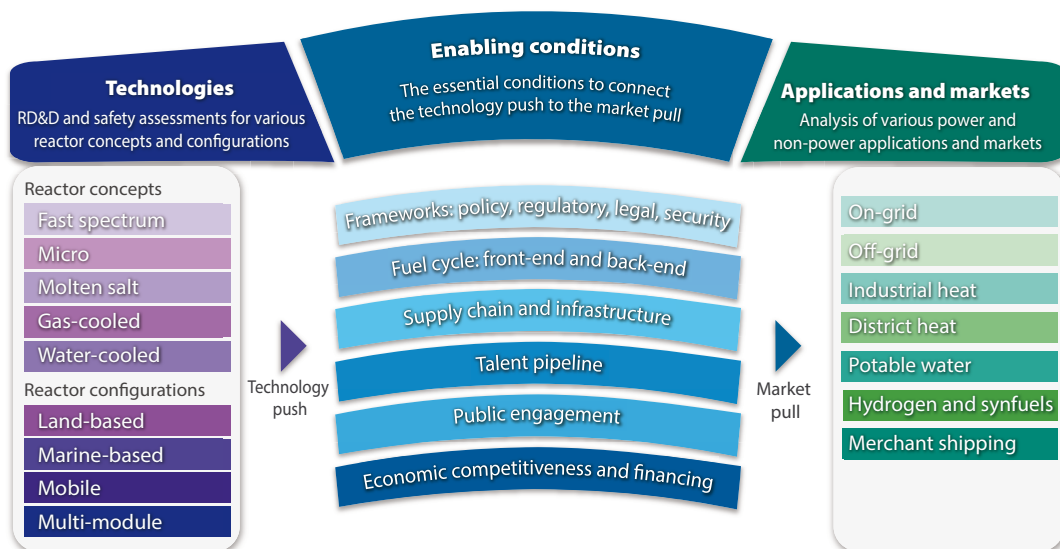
Technologies
RD&D and safety assessments for various reactor concepts and configurations

Enabling conditions
The essential conditions to connect the technology push to the market pull

Applications and markets
Analysis of various power and non-power applications and markets

Reactor concepts
Fast spectrum
Micro
Molten salt
Gas-cooled
Water-cooled
Reactor configurations
Land-based
Marine-based
Mobile
Multi-module

Technology push

Frameworks: policy, regulatory, legal, security
Fuel cycle: front-end and back-end
Supply chain and infrastructure
Talent pipeline
Public engagement
Economic competitiveness and financing

Market pull

On-grid
Off-grid
Industrial heat
District heat
Potable water
Hydrogen and synfuels
Merchant shipping